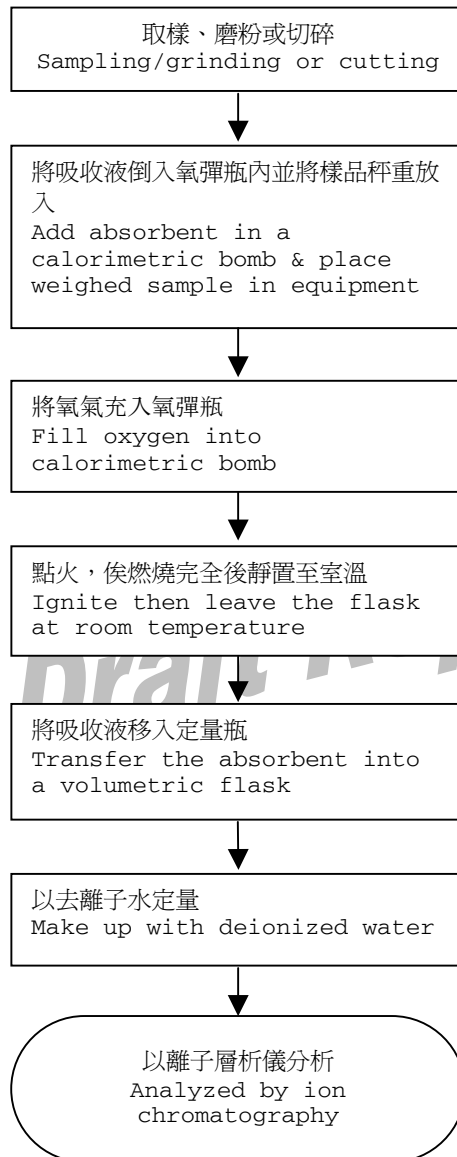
取樣、磨粉或切碎
Sampling/grinding or cutting

將吸收液倒入氧彈瓶內並將樣品秤重放入
Add absorbent in a calorimetric bomb & place weighed sample in equipment

將氧氣充入氧彈瓶
Fill oxygen into calorimetric bomb

點火，俟燃燒完全後靜置至室溫
Ignite then leave the flask at room temperature

Draft

將吸收液移入定量瓶
Transfer the absorbent into a volumetric flask

以去離子水定量
Make up with deionized water

以離子層析儀分析
Analyzed by ion chromatography